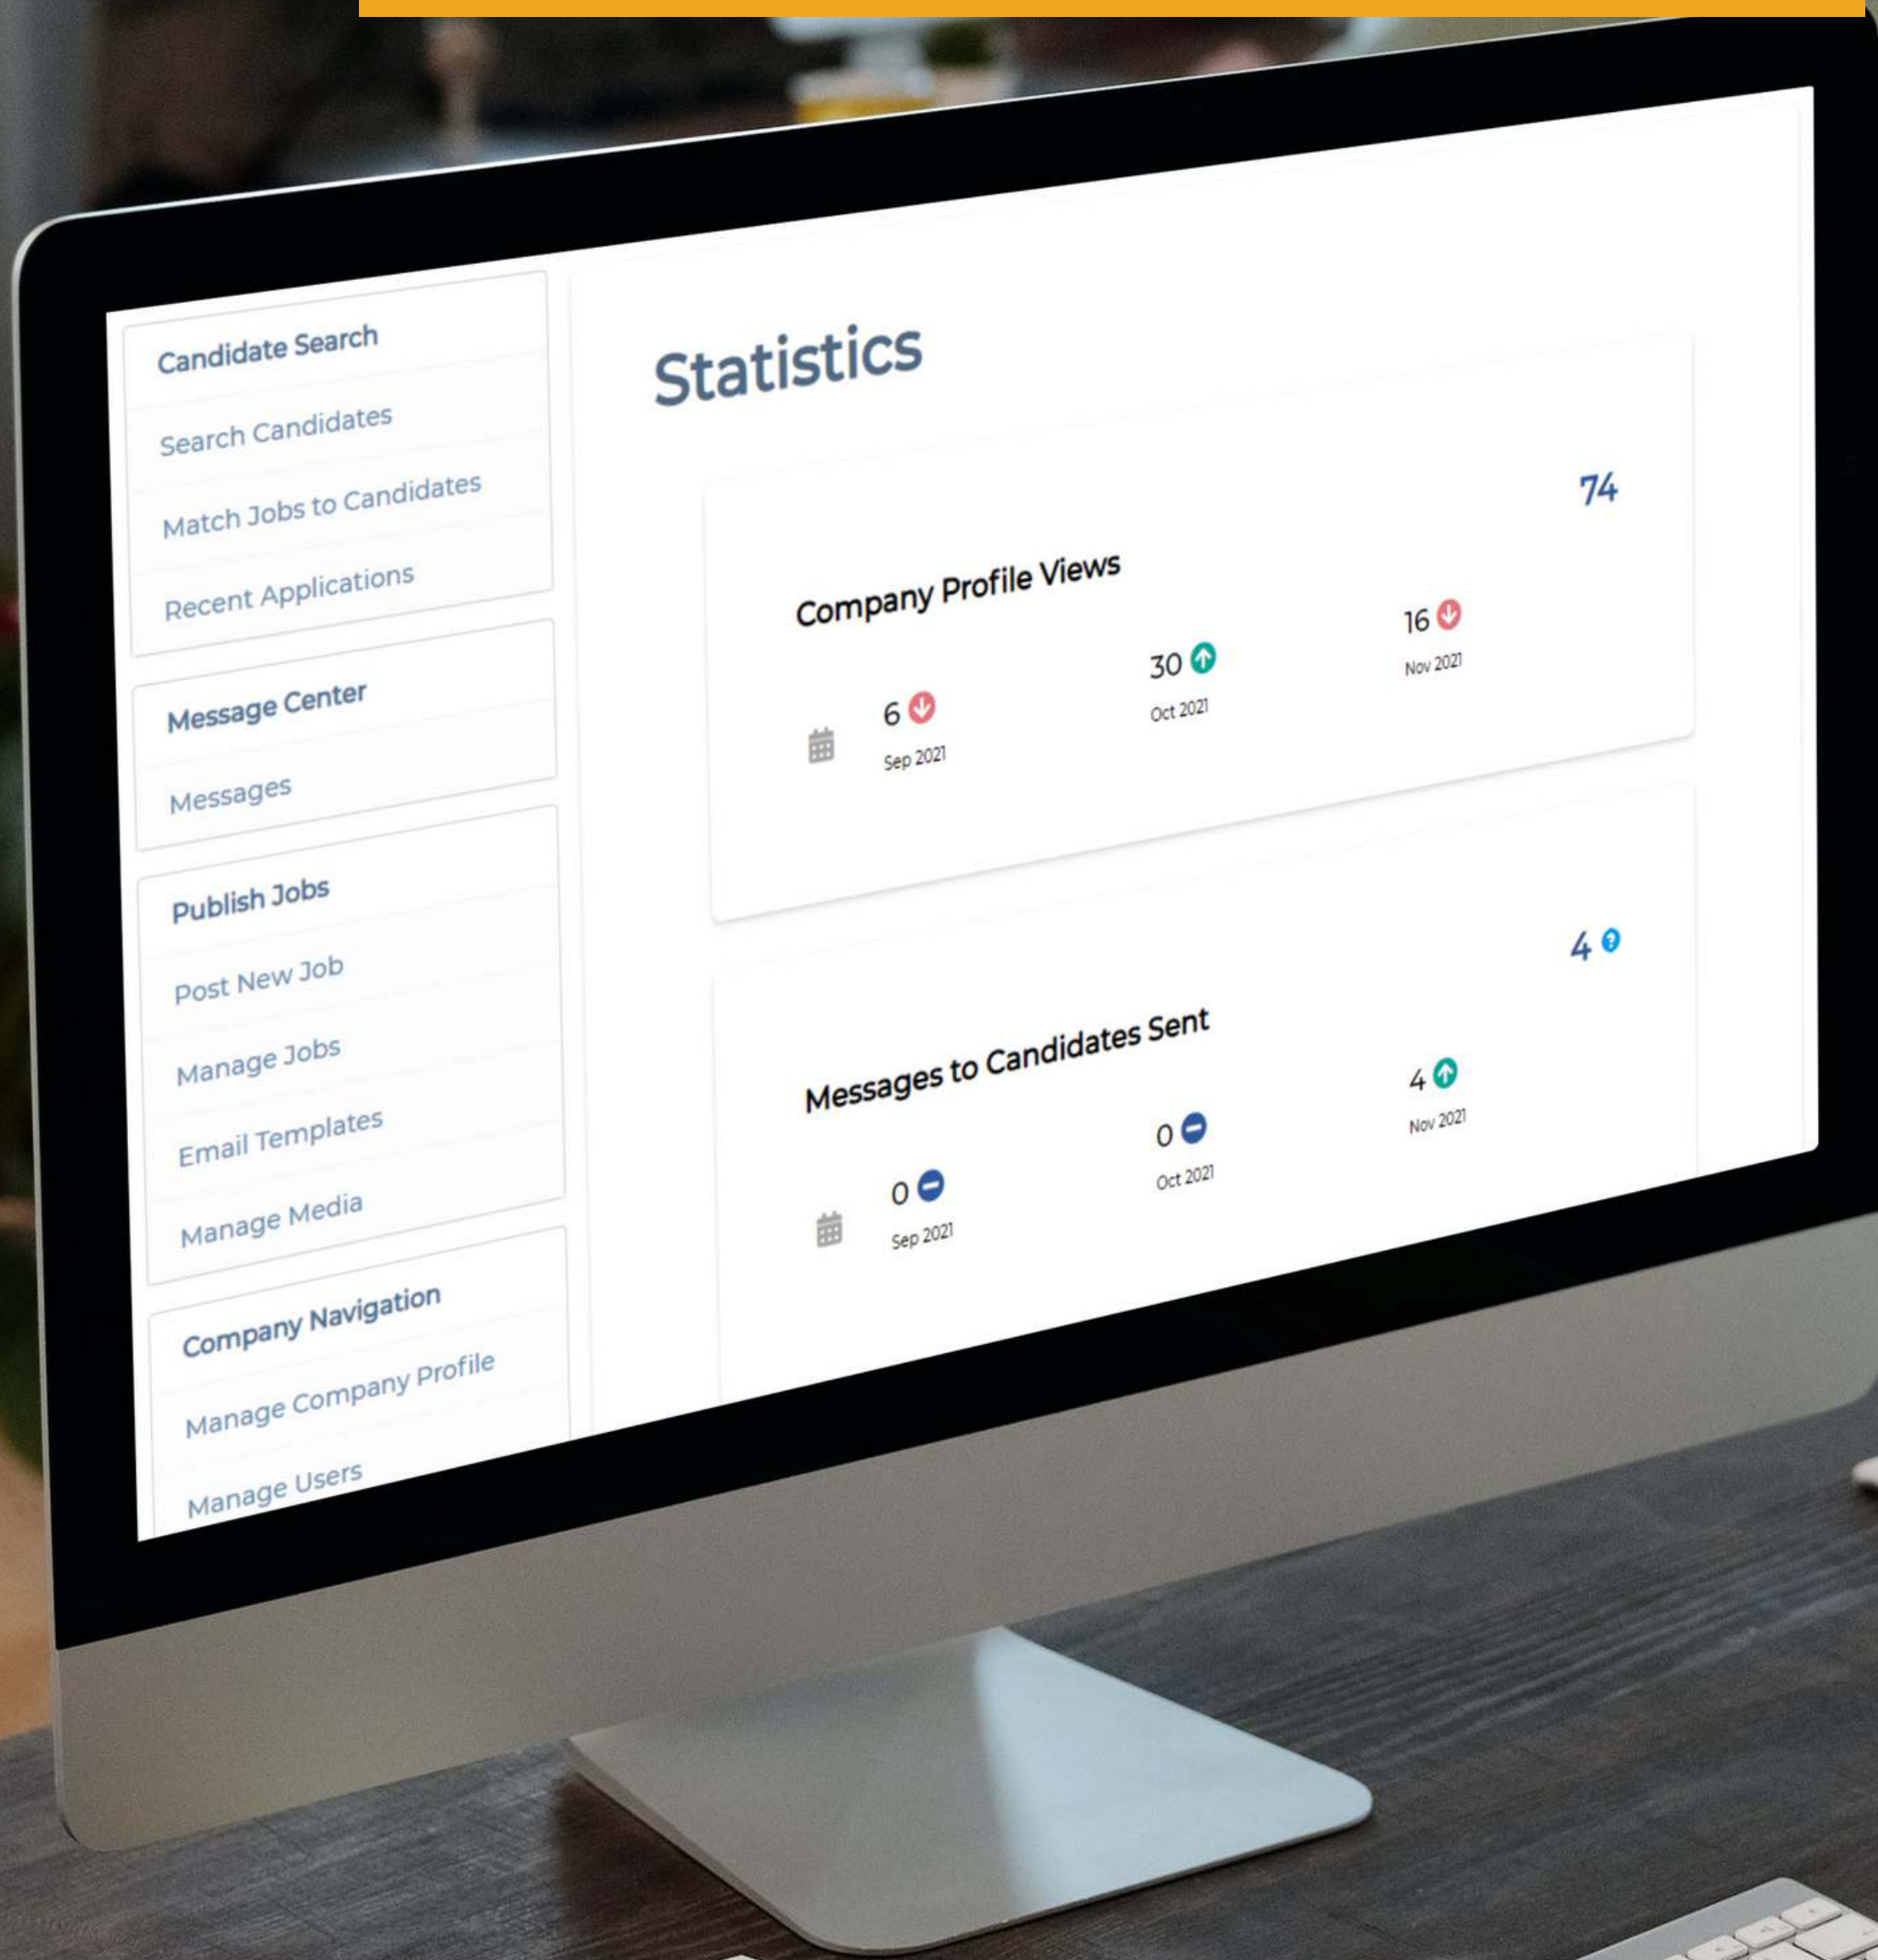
Candidate Search

Search Candidates

Match Jobs to Candidates

Recent Applications

Message Center

Messages

Publish Jobs

Post New Job

Manage Jobs

Email Templates

Manage Media

Company Navigation

Manage Company Profile

Manage Users

Statistics

74

Company Profile Views

6
Sep 2021

30
Oct 2021

16
Nov 2021

4

Messages to Candidates Sent

0
Sep 2021

0
Oct 2021

4
Nov 2021